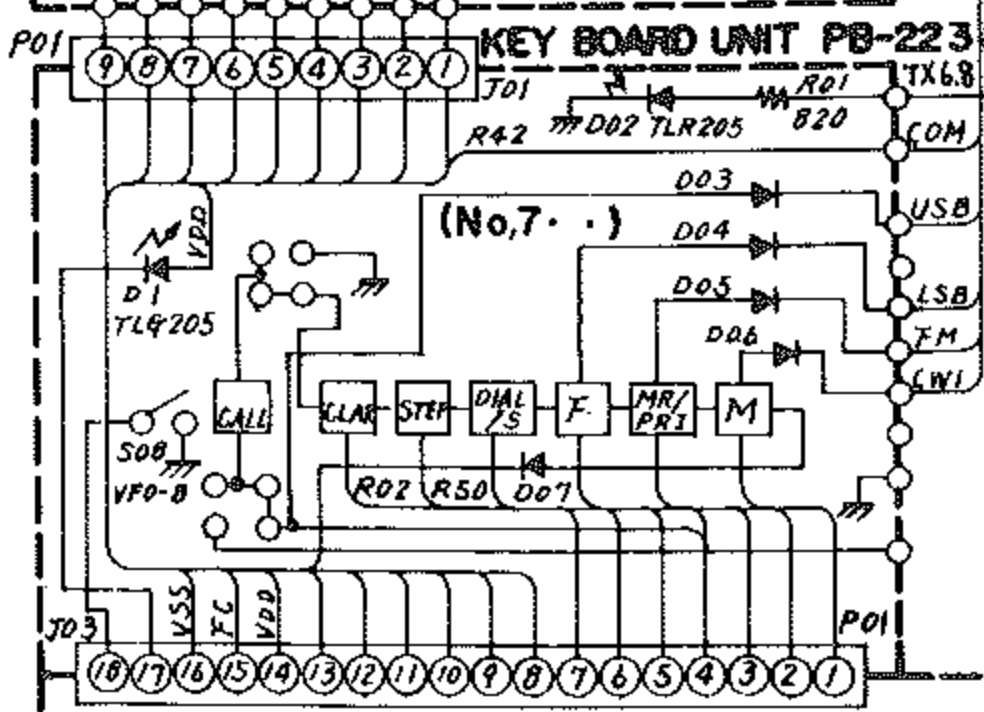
KEY BOARD UNIT PB-2234
P01
9 8 7 6 5 4 3 2 1
J01
D02 TLR205
R01
820
TX6.8
R42
COM
D03
USB
(No,7· ·)
D04
VDD
D1
TLG205
LSB
D05
FM
D06
CWI
CALL
CLAR
STEP
DIAL /S
F
MR/ PRI
M
S08
VFO-B
R02
R50
D07
J03
VSS
FC
VDD
P01
18 17 16 15 14 13 12 11 10 9 8 7 6 5 4 3 2 1